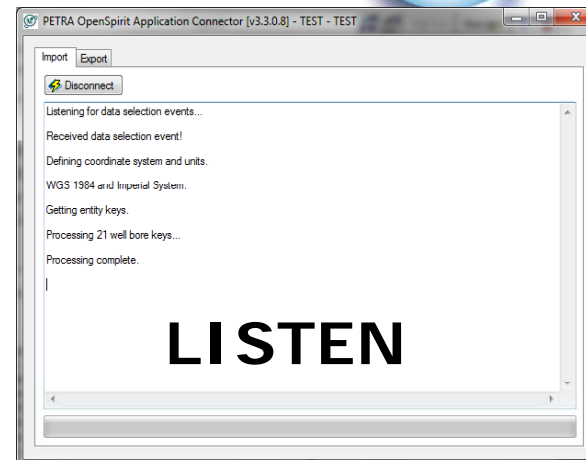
PETRA OpenSpirit Application Connector [v3.3.0.8] - TEST - TEST

Import
Export

Disconnect

Listening for data selection events...

Received data selection event!

Defining coordinate system and units.

WGS 1984 and Imperial System.

Getting entity keys.

Processing 21 well bore keys...

Processing complete.

LISTEN